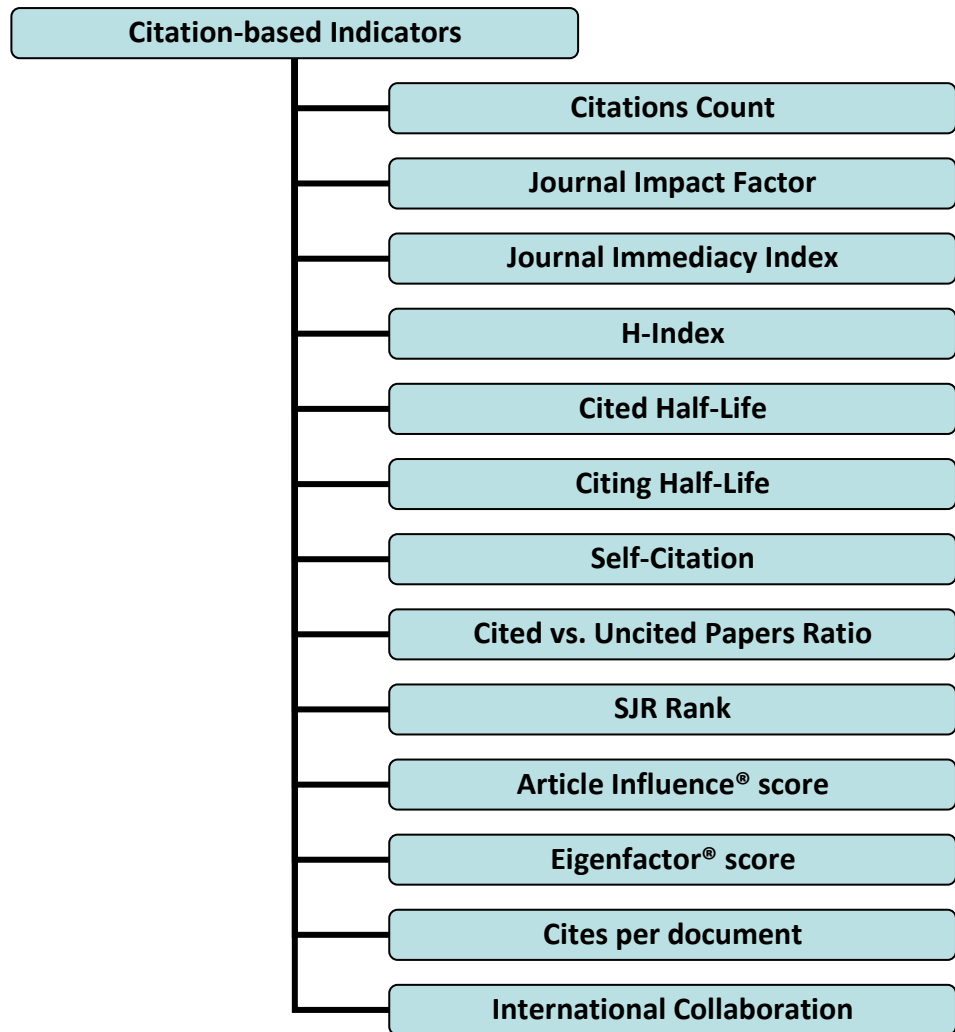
Citation-based Indicators

Citations Count

Journal Impact Factor

Journal Immediacy Index

H-Index

Cited Half-Life

Citing Half-Life

Self-Citation

Cited vs. Uncited Papers Ratio

SJR Rank

Article Influence® score

Eigenfactor® score

Cites per document

International Collaboration